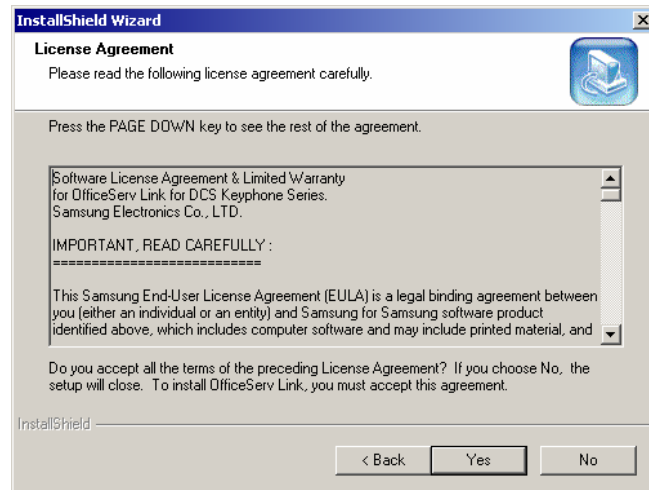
InstallShield Wizard

License Agreement
Please read the following license agreement carefully.

Press the PAGE DOWN key to see the rest of the agreement.

Software License Agreement & Limited Warranty
for OfficeServ Link for DCS Keyphone Series.
Samsung Electronics Co., LTD.

IMPORTANT, READ CAREFULLY :
===========================

This Samsung End-User License Agreement (EULA) is a legal binding agreement between you (either an individual or an entity) and Samsung for Samsung software product identified above, which includes computer software and may include printed material, and

Do you accept all the terms of the preceding License Agreement? If you choose No, the setup will close. To install OfficeServ Link, you must accept this agreement.

InstallShield

< Back
Yes
No